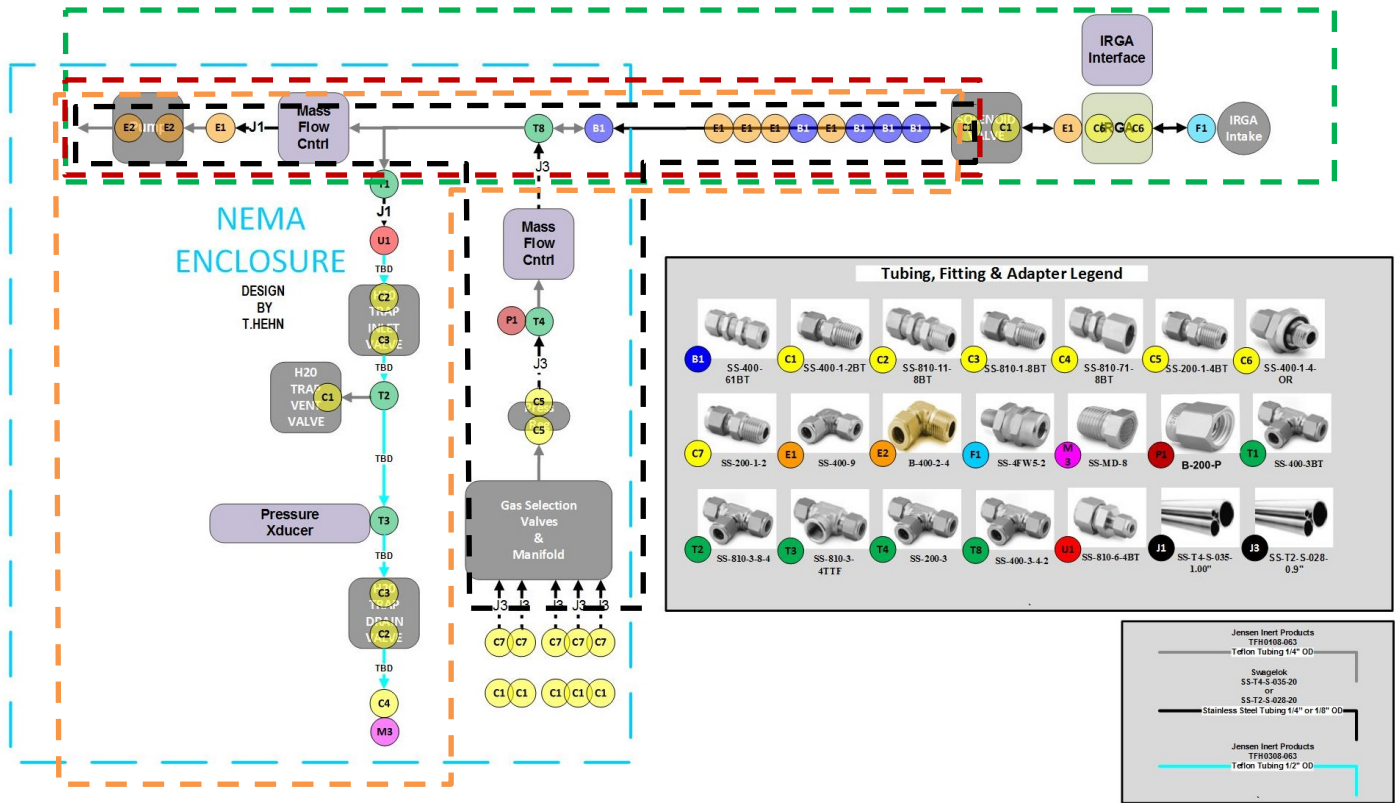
IRGA Interface

E2 E2 E1 J1 Mass Flow Cntrl T8 B1 E1 E1 E1 B1 E1 B1 B1 B1 C1 C1 E1 C6 C6 F1 IRGA Intake

T1
J1
U1
TBD
C2
C3
H20
C1
T2
TBD
Pressure Xducer
T3
TBD
C3
C2
TBD
C4
M3

NEMA ENCLOSURE

DESIGN BY T.HEHN

J3
Mass Flow Cntrl
P1 T4
J3
C5
C5
Gas Selection Valves & Manifold
J3 J3 J3 J3 J3
C7 C7 C7 C7 C7
C1 C1 C1 C1 C1

Tubing, Fitting & Adapter Legend

| | | | | | | |
|---|---|---|---|---|---|---|
| B1 SS-400-61BT | C1 SS-400-1-2BT | C2 SS-810-11-8BT | C3 SS-810-1-8BT | C4 SS-810-71-8BT | C5 SS-200-1-4BT | C6 SS-400-1-4-OR |
| C7 SS-200-1-2 | E1 SS-400-9 | E2 B-400-2-4 | F1 SS-4FW5-2 | M3 SS-MD-8 | P1 B-200-P | T1 SS-400-3BT |
| T2 SS-810-3-8-4 | T3 SS-810-3-4TTF | T4 SS-200-3 | T8 SS-400-3-4-2 | U1 SS-810-6-4BT | J1 SS-T4-S-035-1.00" | J3 SS-T2-S-028-0.9" |

Jensen Inert Products
TFH0108-063
Teflon Tubing 1/4" OD

Swagelok
SS-T4-S-035-20
or
SS-T2-S-028-20
Stainless Steel Tubing 1/4" or 1/8" OD

Jensen Inert Products
TFH0308-063
Teflon Tubing 1/2" OD